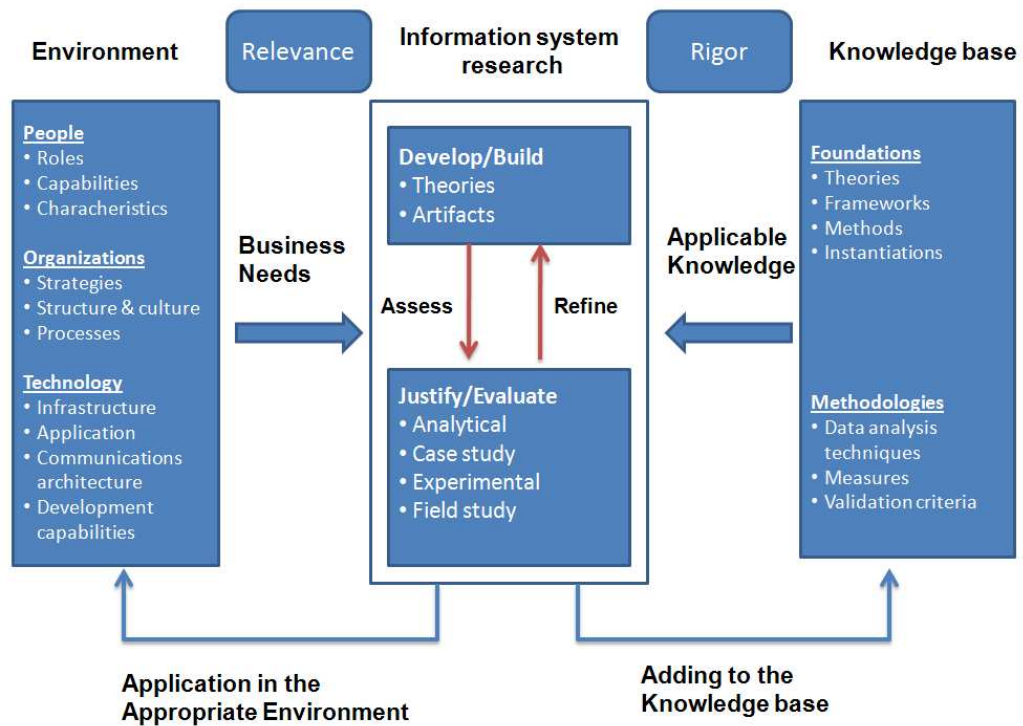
Environment

Relevance

Information system research

Rigor

Knowledge base

People
• Roles
• Capabilities
• Characheristics

Organizations
• Strategies
• Structure & culture
• Processes

Technology
• Infrastructure
• Application
• Communications architecture
• Development capabilities

Business Needs

Develop/Build
• Theories
• Artifacts

Assess

Refine

Justify/Evaluate
• Analytical
• Case study
• Experimental
• Field study

Applicable Knowledge

Foundations
• Theories
• Frameworks
• Methods
• Instantiations

Methodologies
• Data analysis techniques
• Measures
• Validation criteria

Application in the Appropriate Environment

Adding to the Knowledge base